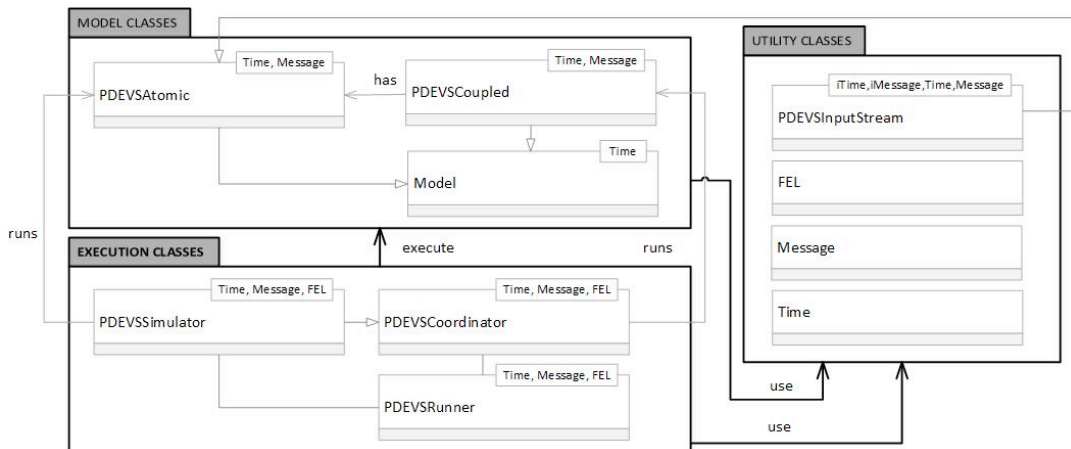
MODEL CLASSES

Time, Message
PDEVSAtomic

has

Time, Message
PDEVSCoupled

Time
Model

UTILITY CLASSES

iTime, iMessage, Time, Message
PDEVSInputStream

FEL

Message

Time

runs

EXECUTION CLASSES

execute

runs

Time, Message, FEL
PDEVSSimulator

Time, Message, FEL
PDEVSCoordinator

Time, Message, FEL
PDEVSRunner

use

use